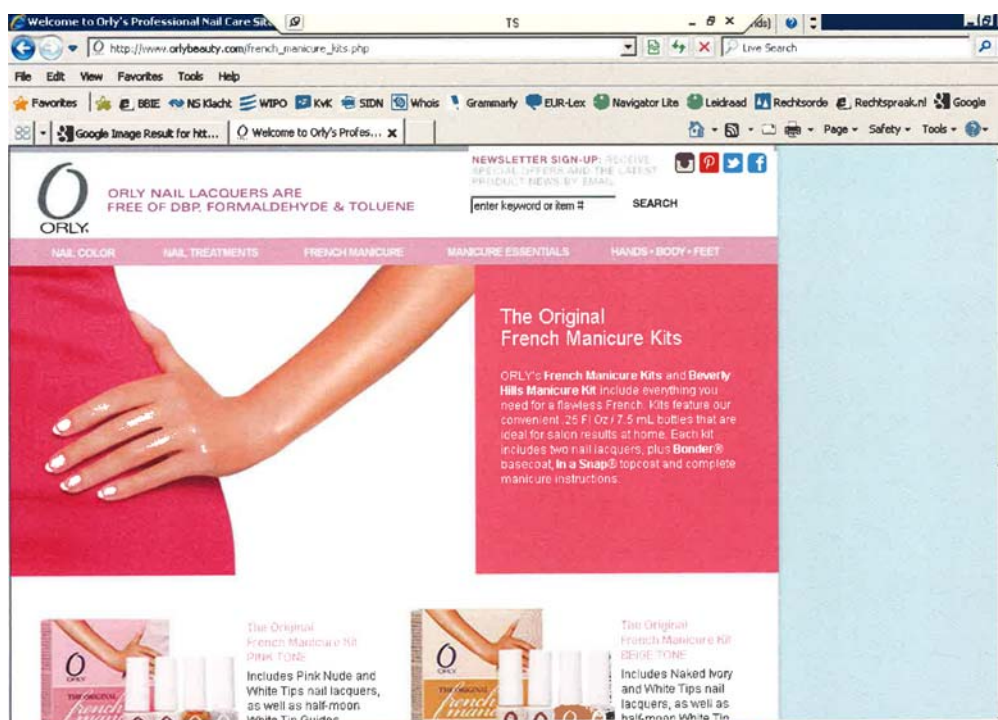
Welcome to Orly's Professional Nail Care Site

TS

http://www.orlybeauty.com/french_manicure_kits.php

Live Search

File Edit View Favorites Tools Help

Favorites BBIE NS Klacht WIPO KvK SIDN Whois Grammarly EUR-Lex Navigator Lite Leidraad Rechtsorde Rechtspraak.nl Google

Google Image Result for htt... Welcome to Orly's Profes...

Page Safety Tools

ORLY

ORLY NAIL LACQUERS ARE FREE OF DBP, FORMALDEHYDE & TOLUENE

NEWSLETTER SIGN-UP: RECEIVE SPECIAL OFFERS AND THE LATEST PRODUCT NEWS BY EMAIL

enter keyword or item #

SEARCH

NAIL COLOR NAIL TREATMENTS FRENCH MANICURE MANICURE ESSENTIALS HANDS • BODY • FEET

The Original French Manicure Kits

ORLY's French Manicure Kits and Beverly Hills Manicure Kit include everything you need for a flawless French. Kits feature our convenient .25 Fl Oz / 7.5 mL bottles that are ideal for salon results at home. Each kit includes two nail lacquers, plus Bonder® basecoat, In a Snap® topcoat and complete manicure instructions.

The Original French Manicure Kit PINK TONE

Includes Pink Nude and White Tips nail lacquers, as well as half-moon White Tip Guides

The Original French Manicure Kit BEIGE TONE

Includes Naked Ivory and White Tips nail lacquers, as well as half-moon White Tip